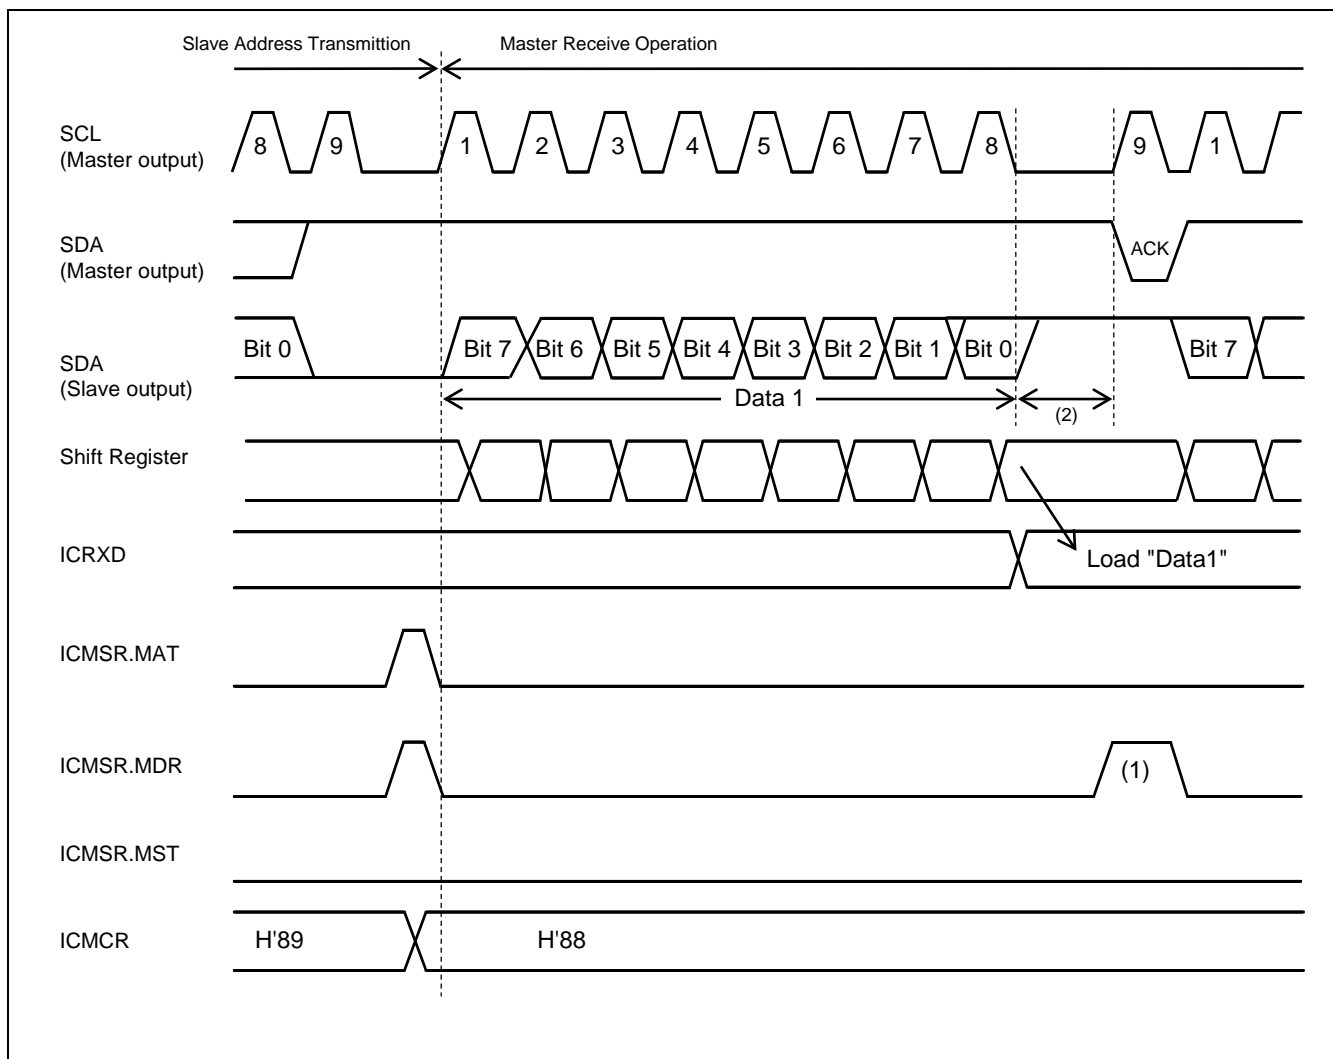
Slave Address Transmittion

Master Receive Operation

SCL
(Master output)

8 9 1 2 3 4 5 6 7 8 9 1

SDA
(Master output)

ACK

SDA
(Slave output)

Bit 0 Bit 7 Bit 6 Bit 5 Bit 4 Bit 3 Bit 2 Bit 1 Bit 0 Bit 7

Data 1

(2)

Shift Register

ICRXD

Load "Data1"

ICMSR.MAT

ICMSR.MDR

(1)

ICMSR.MST

ICMCR

H'89

H'88